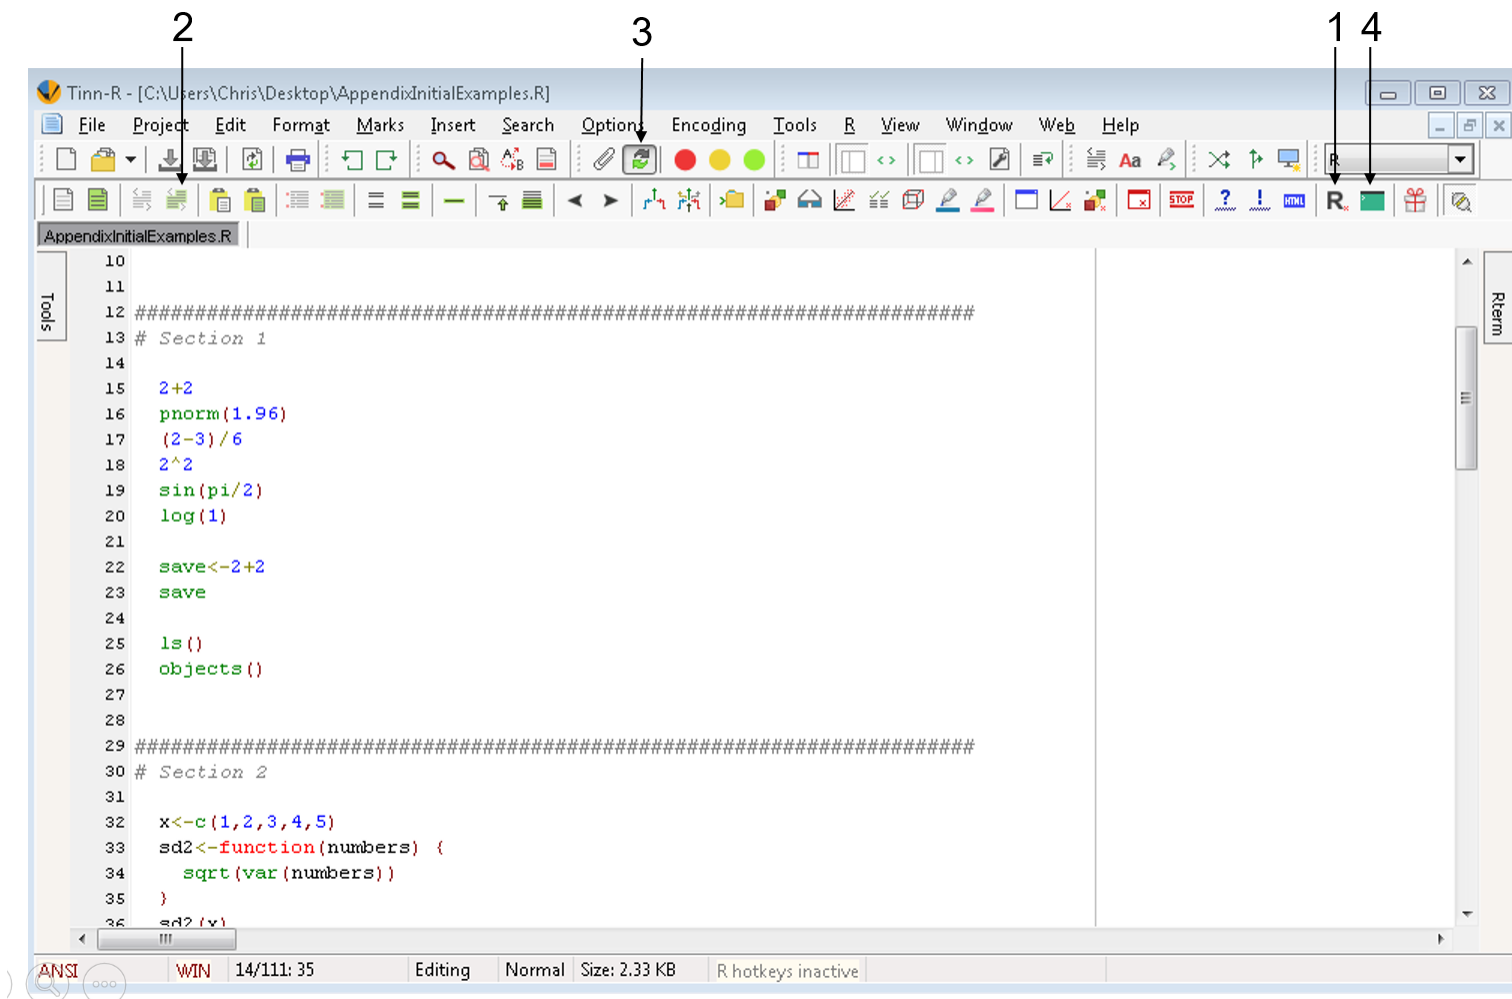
2 3 1 4

Tinn-R - [C:\Users\Chris\Desktop\AppendixInitialExamples.R]

File Project Edit Format Marks Insert Search Options Encoding Tools R View Window Web Help

R

AppendixInitialExamples.R

Tools

Rterm

10
11
12 ########################################################################
13 # Section 1
14
15 2+2
16 pnorm(1.96)
17 (2-3)/6
18 2^2
19 sin(pi/2)
20 log(1)
21
22 save<-2+2
23 save
24
25 ls()
26 objects()
27
28
29 ########################################################################
30 # Section 2
31
32 x<-c(1,2,3,4,5)
33 sd2<-function(numbers) {
34 sqrt(var(numbers))
35 }
36 sd2(x)

ANSI | WIN | 14/111: 35 | Editing | Normal | Size: 2.33 KB | R hotkeys inactive